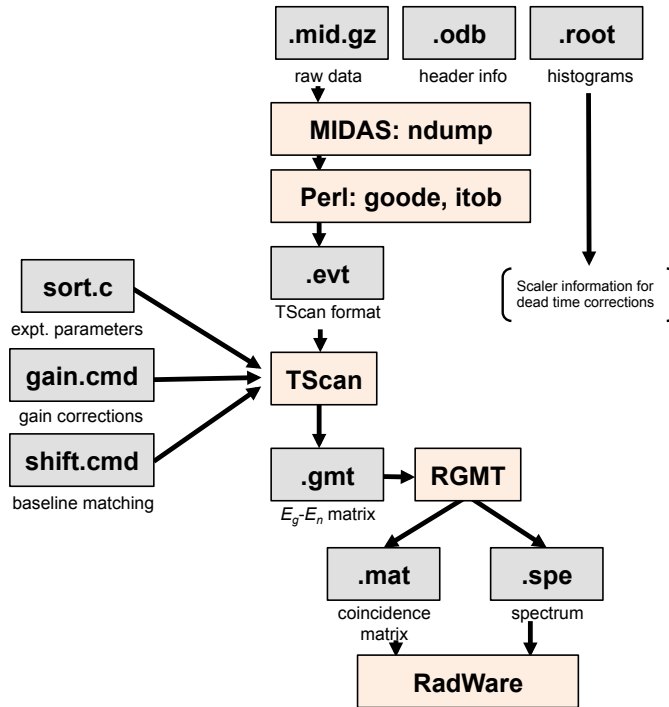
.mid.gz
raw data

.odb
header info

.root
histograms

MIDAS: ndump

Perl: goode, itob

.evt
TScan format

Scaler information for dead time corrections

sort.c
expt. parameters

gain.cmd
gain corrections

shift.cmd
baseline matching

TScan

.gmt
$E_g$-$E_n$ matrix

RGMT

.mat
coincidence matrix

.spe
spectrum

RadWare